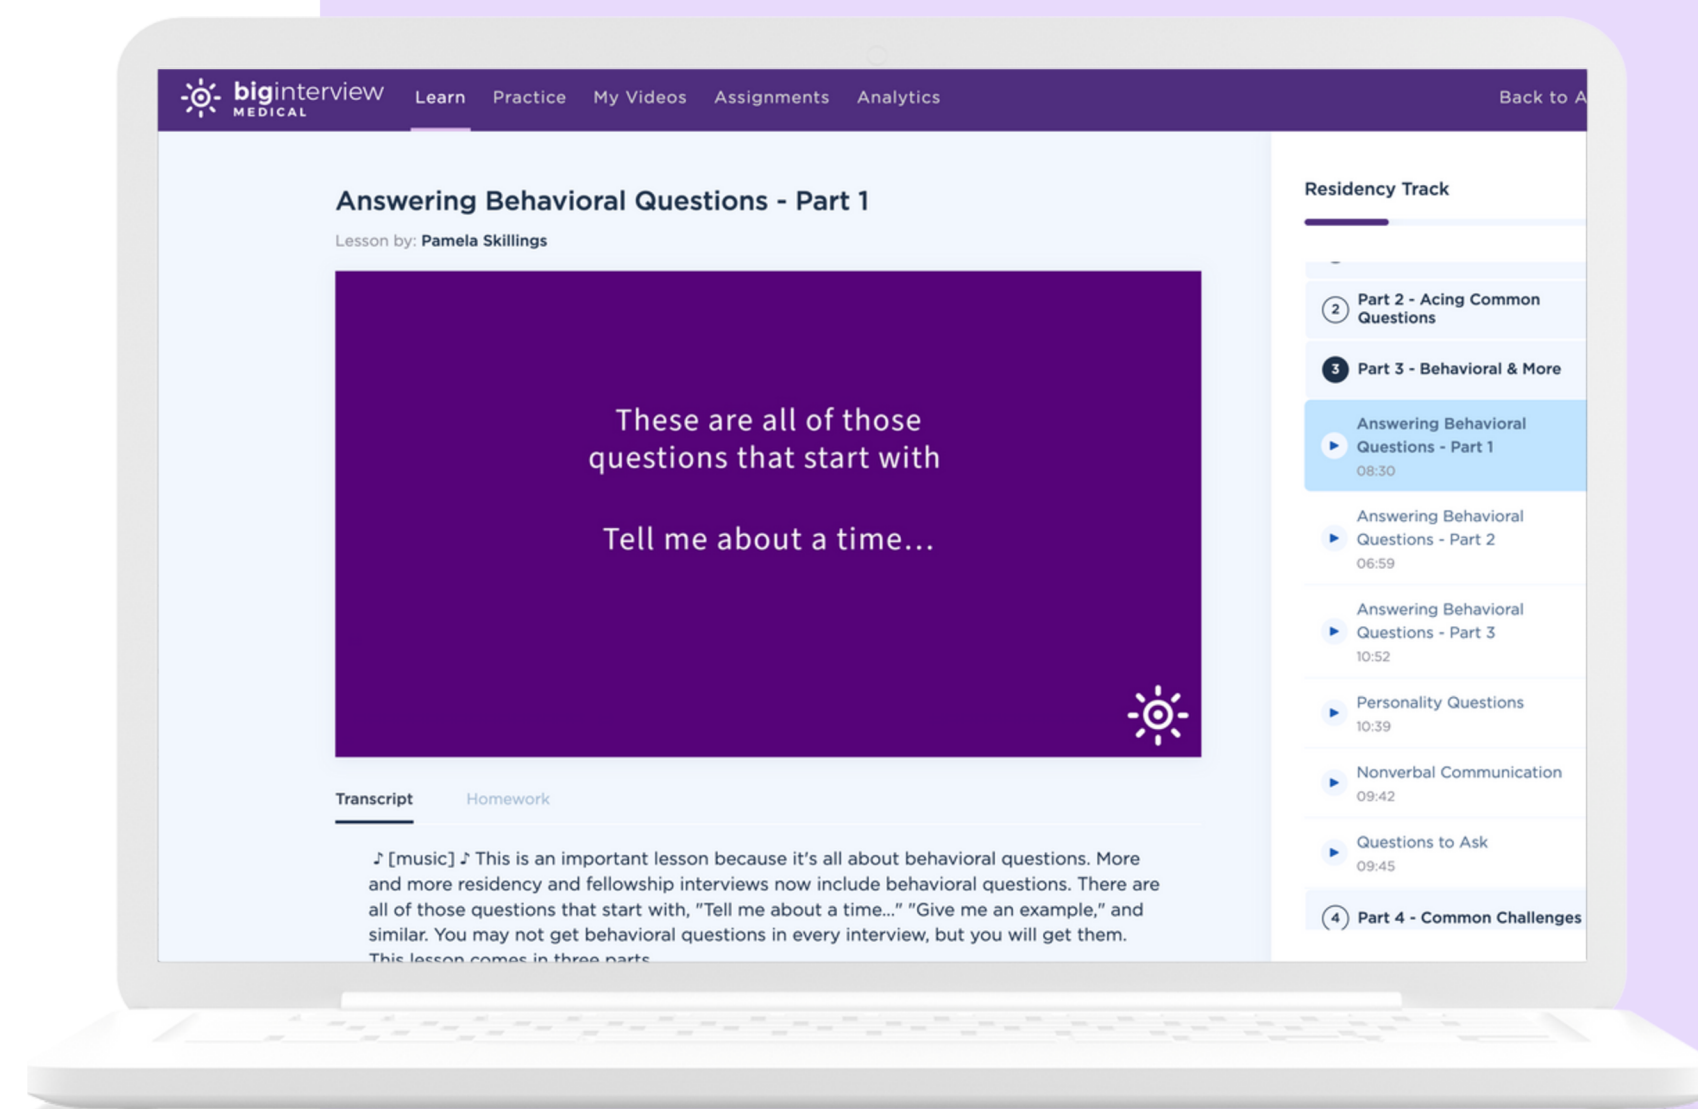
biginterview MEDICAL Learn Practice My Videos Assignments Analytics Back to A

Answering Behavioral Questions - Part 1

Lesson by: Pamela Skillings

These are all of those questions that start with

Tell me about a time...

Transcript Homework

♪ [music] ♪ This is an important lesson because it's all about behavioral questions. More and more residency and fellowship interviews now include behavioral questions. There are all of those questions that start with, "Tell me about a time..." "Give me an example," and similar. You may not get behavioral questions in every interview, but you will get them. This lesson comes in three parts

Residency Track

2 Part 2 - Acing Common Questions

3 Part 3 - Behavioral & More

Answering Behavioral Questions - Part 1
08:30

Answering Behavioral Questions - Part 2
06:59

Answering Behavioral Questions - Part 3
10:52

Personality Questions
10:39

Nonverbal Communication
09:42

Questions to Ask
09:45

4 Part 4 - Common Challenges